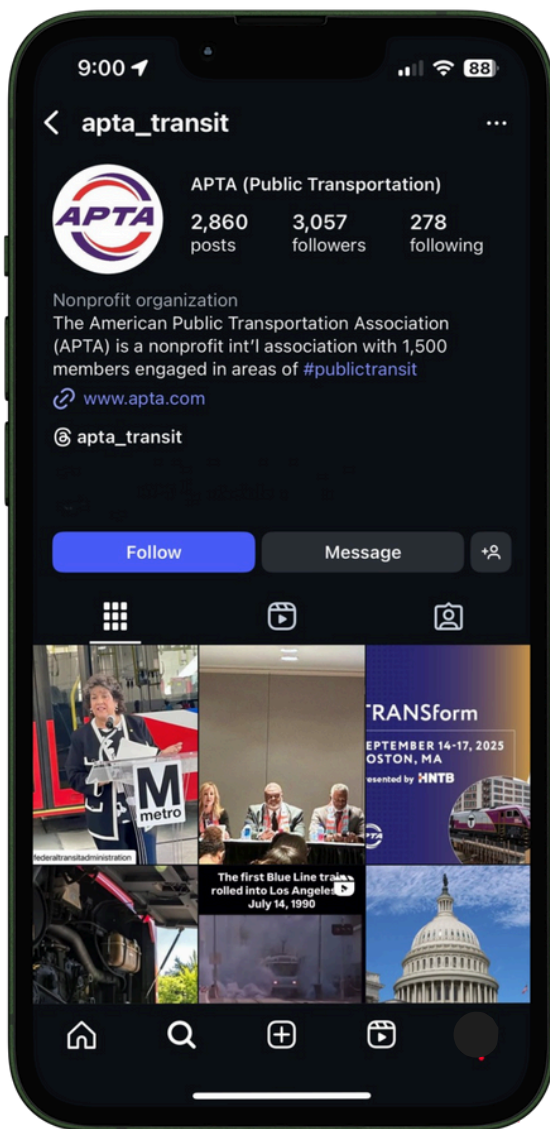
9:00 88

apta_transit

APTA

APTA (Public Transportation)
2,860 posts
3,057 followers
278 following

Nonprofit organization
The American Public Transportation Association (APTA) is a nonprofit int'l association with 1,500 members engaged in areas of #publictransit
www.apta.com
apta_transit

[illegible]

Follow
Message

M metro
federaltransitadministration

TRANSform
SEPTEMBER 14-17, 2025
OSTON, MA
esented by HNTB

The first Blue Line trai
rolled into Los Angeles
July 14, 1990